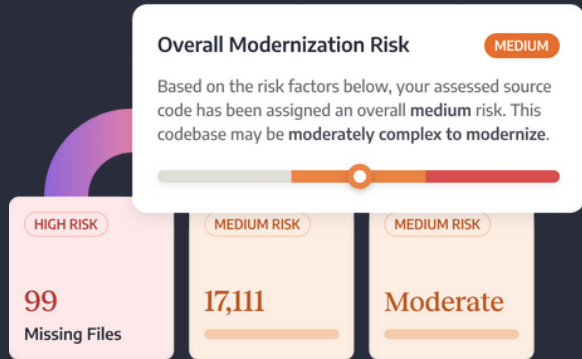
Overall Modernization Risk

MEDIUM

Based on the risk factors below, your assessed source code has been assigned an overall medium risk. This codebase may be moderately complex to modernize.

HIGH RISK

99

Missing Files

MEDIUM RISK

17,111

MEDIUM RISK

Moderate